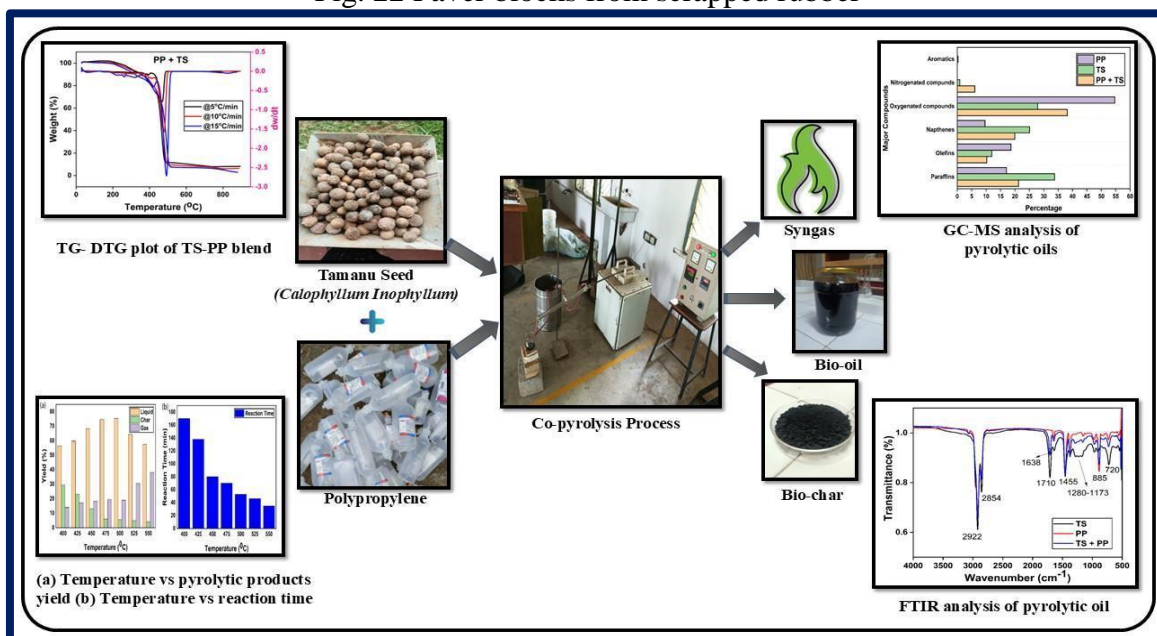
Fig. 22 Paver blocks from scrapped rubber

PP + TS

Weight (%)

dw/dt

@5°C/min
@10°C/min
@15°C/min

Temperature (°C)

TG- DTG plot of TS-PP blend

Tamanu Seed
(Calophyllum Inophyllum)

Polypropylene

Co-pyrolysis Process

Syngas

Bio-oil

Bio-char

Aromatics
Nitrogenated compounds
Oxygenated compounds
Napthenes
Olefins
Paraffins

Major Compounds

PP
TS
PP + TS

Percentage

GC-MS analysis of pyrolytic oils

(a)
Liquid
Char
Gas
Yield (%)
Temperature (°C)

(b)
Reaction Time
Reaction Time (min)
Temperature (°C)

(a) Temperature vs pyrolytic products yield (b) Temperature vs reaction time

Transmittance (%)
1638
1710
1455
885
720
1280-1173
2854
2922
TS
PP
TS + PP
Wavenumber (cm$^{-1}$)

FTIR analysis of pyrolytic oil